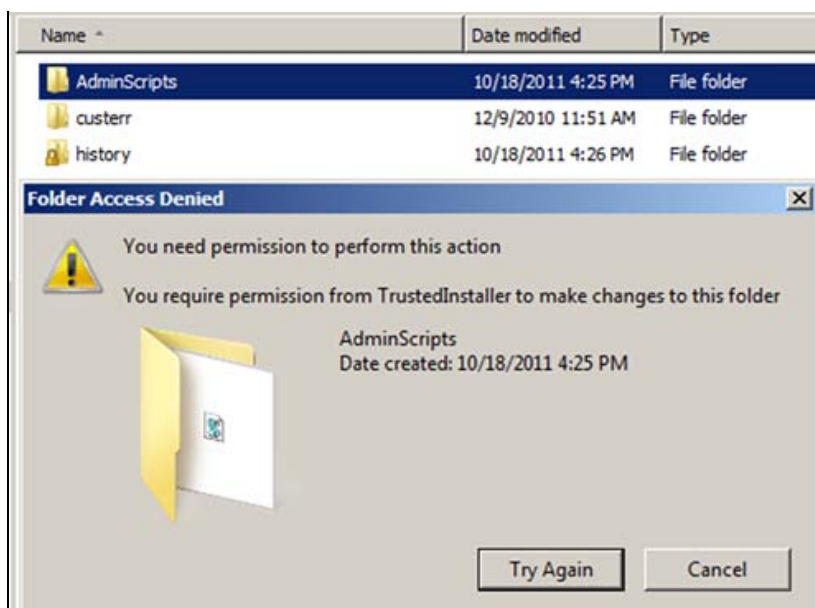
| Name | Date modified | Type |
|---|---|---|
| AdminScripts | 10/18/2011 4:25 PM | File folder |
| custerr | 12/9/2010 11:51 AM | File folder |
| history | 10/18/2011 4:26 PM | File folder |

Folder Access Denied

You need permission to perform this action

You require permission from TrustedInstaller to make changes to this folder

AdminScripts
Date created: 10/18/2011 4:25 PM

Try Again

Cancel